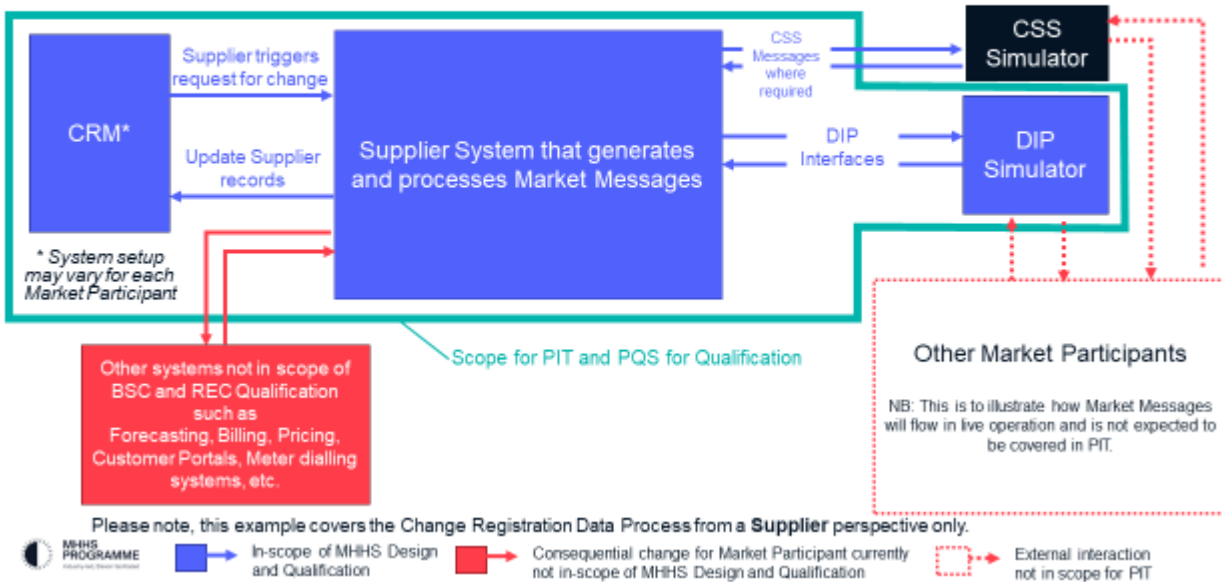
CSS Simulator

CRM*

Supplier triggers request for change

Update Supplier records

Supplier System that generates and processes Market Messages

CSS Messages where required

DIP Interfaces

DIP Simulator

* System setup may vary for each Market Participant

Scope for PIT and PQS for Qualification

Other systems not in scope of BSC and REC Qualification such as Forecasting, Billing, Pricing, Customer Portals, Meter dialling systems, etc.

Other Market Participants

NB: This is to illustrate how Market Messages will flow in live operation and is not expected to be covered in PIT.

Please note, this example covers the Change Registration Data Process from a **Supplier** perspective only.

MHHS PROGRAMME

In-scope of MHHS Design and Qualification

Consequential change for Market Participant currently not in-scope of MHHS Design and Qualification

External interaction not in scope for PIT